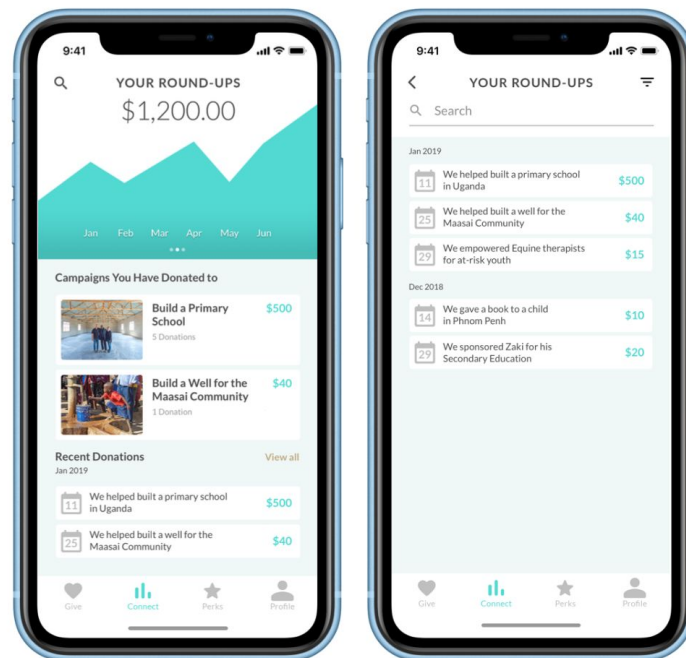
9:41

YOUR ROUND-UPS

$1,200.00

Jan Feb Mar Apr May Jun

Campaigns You Have Donated to

Build a Primary School
5 Donations
$500

Build a Well for the Maasai Community
1 Donation
$40

Recent Donations
View all
Jan 2019

11 We helped built a primary school in Uganda $500

25 We helped built a well for the Maasai Community $40

Give Connect Perks Profile

9:41

YOUR ROUND-UPS

Search

Jan 2019

11 We helped built a primary school in Uganda $500

25 We helped built a well for the Maasai Community $40

29 We empowered Equine therapists for at-risk youth $15

Dec 2018

14 We gave a book to a child in Phnom Penh $10

29 We sponsored Zaki for his Secondary Education $20

Give Connect Perks Profile